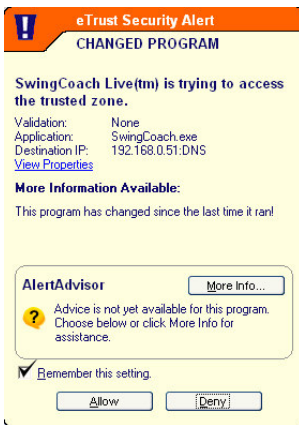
eTrust Security Alert

CHANGED PROGRAM

SwingCoach Live(tm) is trying to access the trusted zone.

| Validation: | None |
|---|---|
| Application: | SwingCoach.exe |
| Destination IP: | 192.168.0.51:DNS |

View Properties

More Information Available:

This program has changed since the last time it ran!

AlertAdvisor

More Info...

Advice is not yet available for this program. Choose below or click More Info for assistance.

Remember this setting.

Allow

Deny